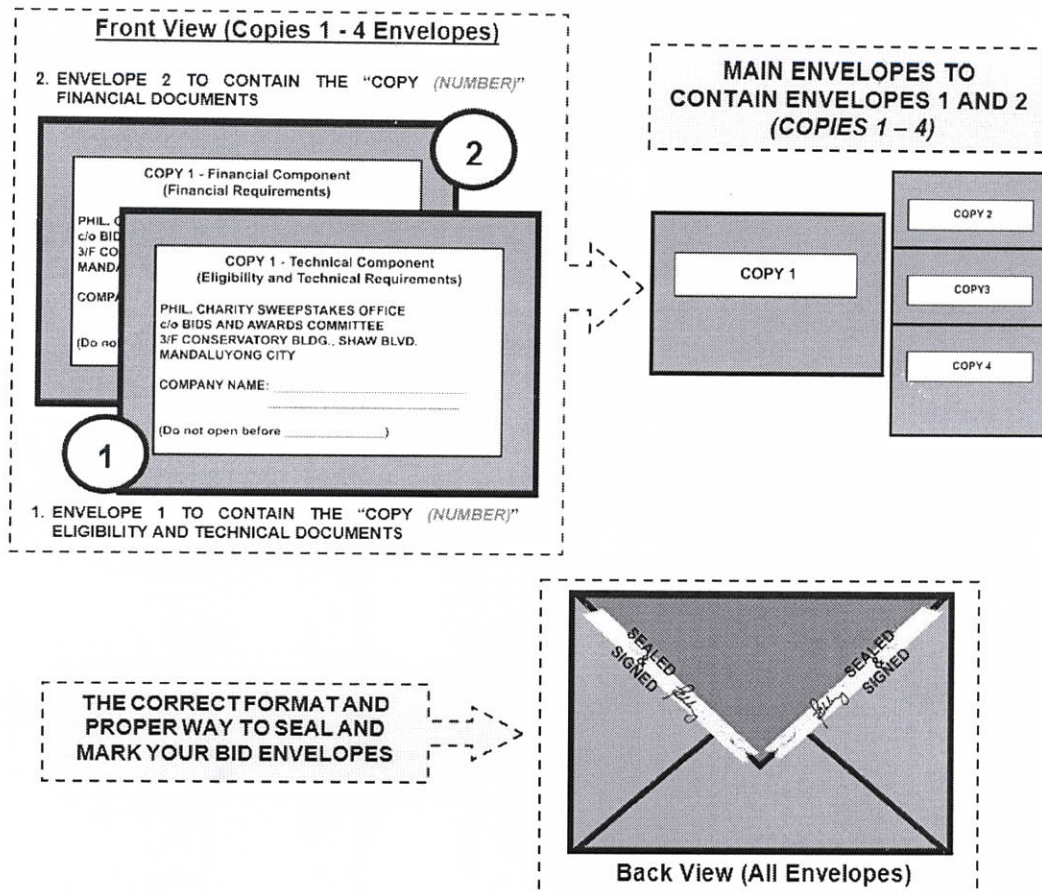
Front View (Copies 1 - 4 Envelopes)

2. ENVELOPE 2 TO CONTAIN THE "COPY (NUMBER)" FINANCIAL DOCUMENTS

2

COPY 1 - Financial Component
(Financial Requirements)

PHIL. C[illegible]
c/o BID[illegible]
3/F CO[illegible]
MANDA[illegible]

COMPA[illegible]

(Do no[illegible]

COPY 1 - Technical Component
(Eligibility and Technical Requirements)

PHIL. CHARITY SWEEPSTAKES OFFICE
c/o BIDS AND AWARDS COMMITTEE
3/F CONSERVATORY BLDG., SHAW BLVD.
MANDALUYONG CITY

COMPANY NAME:

(Do not open before )

1

1. ENVELOPE 1 TO CONTAIN THE "COPY (NUMBER)" ELIGIBILITY AND TECHNICAL DOCUMENTS

MAIN ENVELOPES TO CONTAIN ENVELOPES 1 AND 2 (COPIES 1 – 4)

COPY 1

COPY 2

COPY3

COPY 4

THE CORRECT FORMAT AND PROPER WAY TO SEAL AND MARK YOUR BID ENVELOPES

SEALED & SIGNED

SEALED & SIGNED

Back View (All Envelopes)